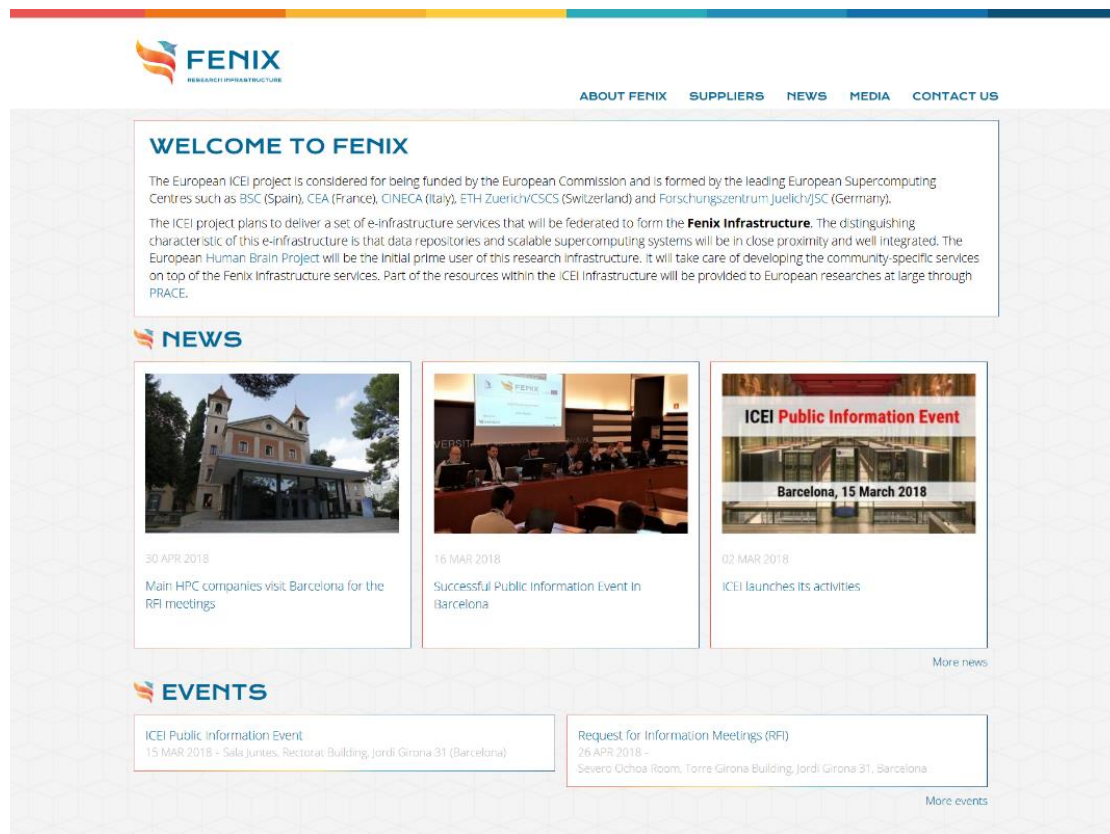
FENIX
RESEARCH INFRASTRUCTURE

ABOUT FENIX SUPPLIERS NEWS MEDIA CONTACT US

WELCOME TO FENIX

The European ICEI project is considered for being funded by the European Commission and is formed by the leading European Supercomputing Centres such as BSC (Spain), CEA (France), CINECA (Italy), ETH Zuerich/CSCS (Switzerland) and Forschungszentrum Juelich/JSC (Germany).

The ICEI project plans to deliver a set of e-infrastructure services that will be federated to form the **Fenix Infrastructure**. The distinguishing characteristic of this e-infrastructure is that data repositories and scalable supercomputing systems will be in close proximity and well integrated. The European Human Brain Project will be the initial prime user of this research infrastructure. It will take care of developing the community-specific services on top of the Fenix Infrastructure services. Part of the resources within the ICEI infrastructure will be provided to European researches at large through PRACE.

NEWS

30 APR 2018
Main HPC companies visit Barcelona for the RFI meetings

FENIX
16 MAR 2018
Successful Public Information Event in Barcelona

ICEI Public Information Event
Barcelona, 15 March 2018
02 MAR 2018
ICEI launches its activities

More news

EVENTS

ICEI Public Information Event
15 MAR 2018 - Sala Juntes, Rectorat Building, Jordi Girona 31 (Barcelona)

Request for Information Meetings (RFI)
26 APR 2018 -
Severo Ochoa Room, Torre Girona Building, Jordi Girona 31, Barcelona

More events